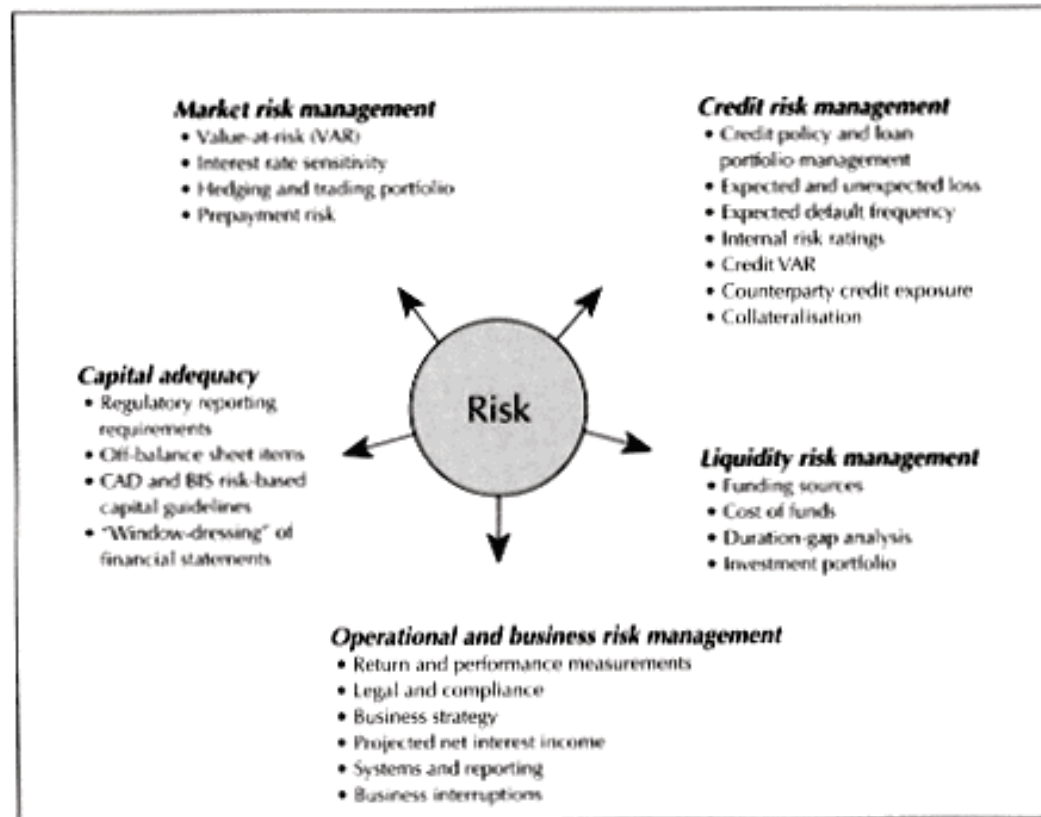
**Market risk management**
- Value-at-risk (VAR)
- Interest rate sensitivity
- Hedging and trading portfolio
- Prepayment risk

**Credit risk management**
- Credit policy and loan portfolio management
- Expected and unexpected loss
- Expected default frequency
- Internal risk ratings
- Credit VAR
- Counterparty credit exposure
- Collateralisation

Risk

**Capital adequacy**
- Regulatory reporting requirements
- Off-balance sheet items
- CAD and BIS risk-based capital guidelines
- "Window-dressing" of financial statements

**Liquidity risk management**
- Funding sources
- Cost of funds
- Duration-gap analysis
- Investment portfolio

**Operational and business risk management**
- Return and performance measurements
- Legal and compliance
- Business strategy
- Projected net interest income
- Systems and reporting
- Business interruptions